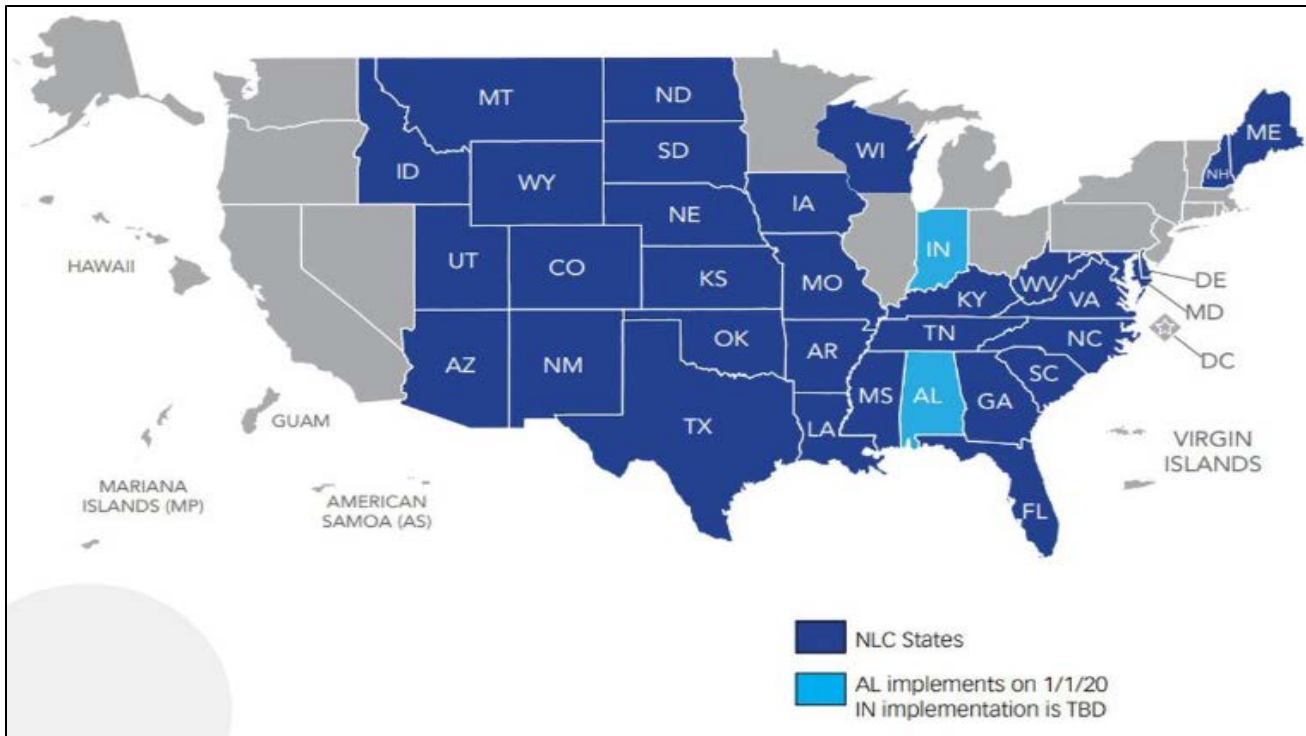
MT
ND
ME
SD
WI
NH
ID
WY
IA
NE
IN
HAWAII
UT
CO
KS
MO
DE
KY
WV
VA
MD
TN
DC
OK
NC
AR
AZ
NM
SC
MS
AL
GA
GUAM
TX
LA
VIRGIN ISLANDS
MARIANA ISLANDS (MP)
AMERICAN SAMOA (AS)
FL

NLC States
AL implements on 1/1/20
IN implementation is TBD